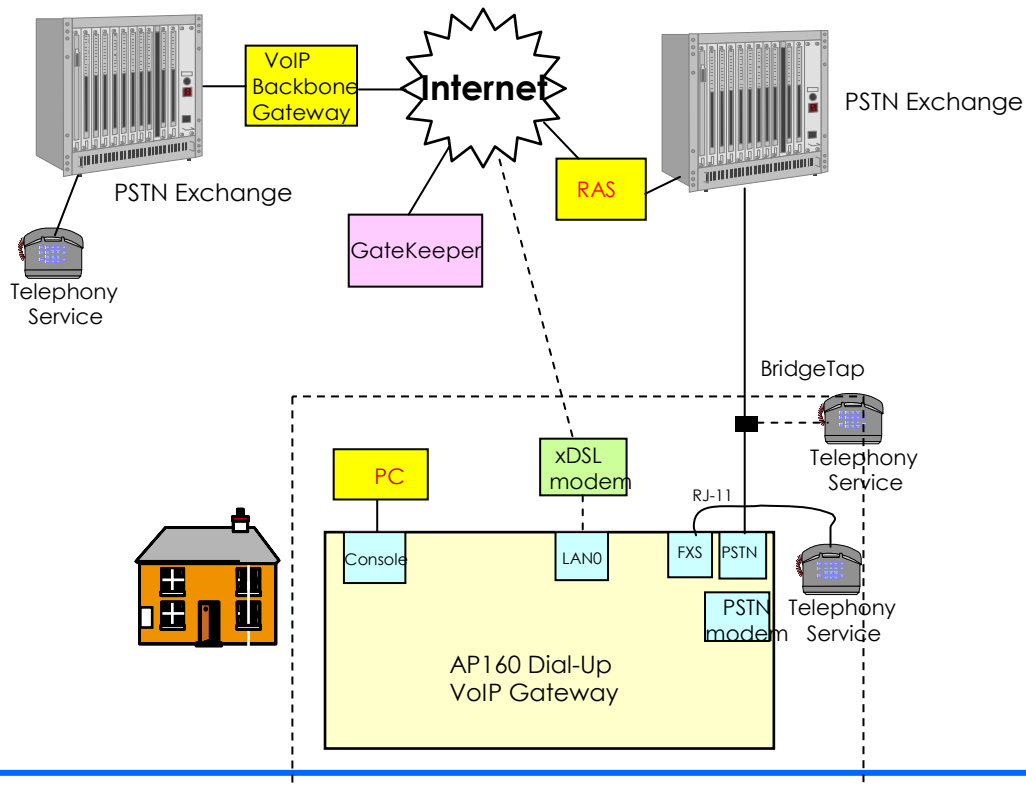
VoIP Backbone Gateway

Internet

PSTN Exchange

PSTN Exchange

RAS

GateKeeper

Telephony Service

BridgeTap

Telephony Service

PC

xDSL modem

RJ-11

Console

LAN0

FXS

PSTN

PSTN modem

Telephony Service

AP160 Dial-Up VoIP Gateway